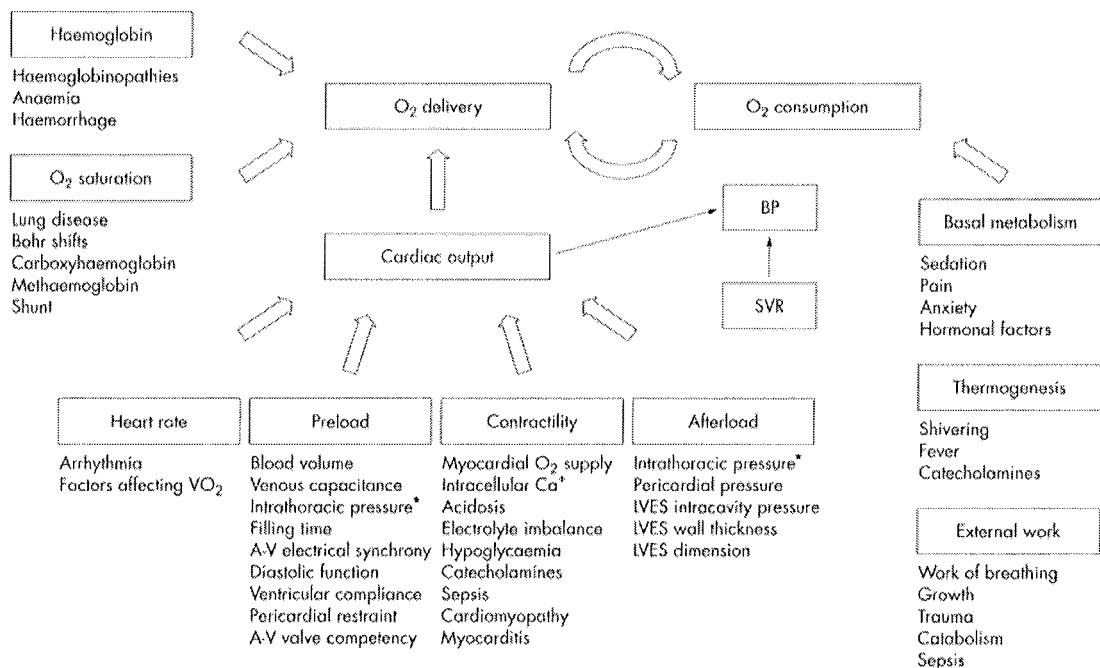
Haemoglobin

Haemoglobinopathies
Anaemia
Haemorrhage

$O_2$ saturation

Lung disease
Bohr shifts
Carboxyhaemoglobin
Methaemoglobin
Shunt

$O_2$ delivery

$O_2$ consumption

BP

Cardiac output

SVR

Basal metabolism

Sedation
Pain
Anxiety
Hormonal factors

Thermogenesis

Shivering
Fever
Catecholamines

External work

Work of breathing
Growth
Trauma
Catabolism
Sepsis

Heart rate

Arrhythmia
Factors affecting $VO_2$

Preload

Blood volume
Venous capacitance
Intrathoracic pressure*
Filling time
A-V electrical synchrony
Diastolic function
Ventricular compliance
Pericardial restraint
A-V valve competency

Contractility

Myocardial $O_2$ supply
Intracellular $Ca^+$
Acidosis
Electrolyte imbalance
Hypoglycaemia
Catecholamines
Sepsis
Cardiomyopathy
Myocarditis

Afterload

Intrathoracic pressure*
Pericardial pressure
LVES intracavity pressure
LVES wall thickness
LVES dimension